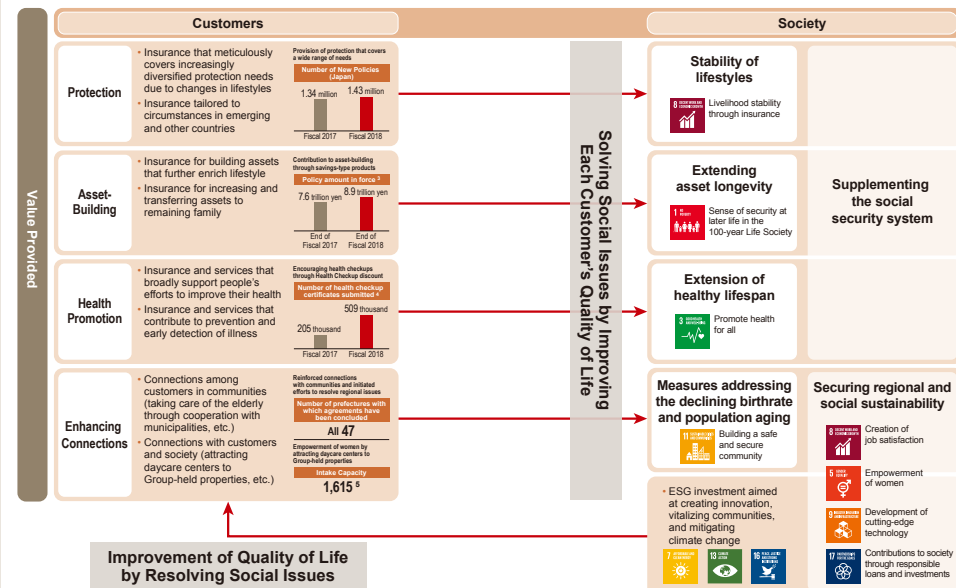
Customers

Society

Value Provided

Protection

• Insurance that meticulously covers increasingly diversified protection needs due to changes in lifestyles
• Insurance tailored to circumstances in emerging and other countries

Provision of protection that covers a wide range of needs

Number of New Policies (Japan)

1.34 million
1.43 million
Fiscal 2017
Fiscal 2018

Asset-Building

• Insurance for building assets that further enrich lifestyle
• Insurance for increasing and transferring assets to remaining family

Contribution to asset-building through savings-type products

Policy amount in force 3

7.6 trillion yen
8.9 trillion yen
End of Fiscal 2017
End of Fiscal 2018

Health Promotion

• Insurance and services that broadly support people's efforts to improve their health
• Insurance and services that contribute to prevention and early detection of illness

Encouraging health checkups through Health Checkup discount

Number of health checkup certificates submitted 4

205 thousand
509 thousand
Fiscal 2017
Fiscal 2018

Enhancing Connections

• Connections among customers in communities (taking care of the elderly through cooperation with municipalities, etc.)
• Connections with customers and society (attracting daycare centers to Group-held properties, etc.)

Reinforced connections with communities and initiated efforts to resolve regional issues

Number of prefectures with which agreements have been concluded

All 47

Empowerment of women by attracting daycare centers to Group-held properties

Intake Capacity

1,615 5

Solving Social Issues by Improving Each Customer's Quality of Life

Stability of lifestyles

Livelihood stability through insurance

Extending asset longevity

Sense of security at later life in the 100-year Life Society

Extension of healthy lifespan

Promote health for all

Measures addressing the declining birthrate and population aging

Building a safe and secure community

Supplementing the social security system

Securing regional and social sustainability

Creation of job satisfaction

Empowerment of women

Development of cutting-edge technology

Contributions to society through responsible loans and investments

• ESG investment aimed at creating innovation, vitalizing communities, and mitigating climate change

Improvement of Quality of Life by Resolving Social Issues